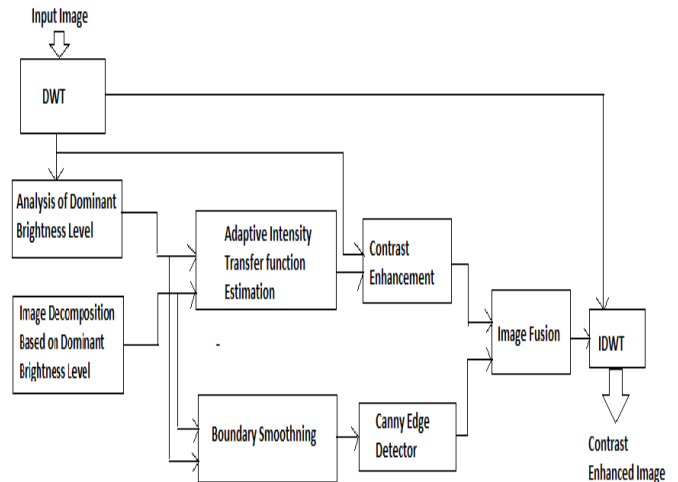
Input Image

DWT

Analysis of Dominant Brightness Level

Image Decomposition Based on Dominant Brightness Level

Adaptive Intensity Transfer function Estimation

Boundary Smoothning

Contrast Enhancement

Canny Edge Detector

Image Fusion

IDWT

Contrast Enhanced Image